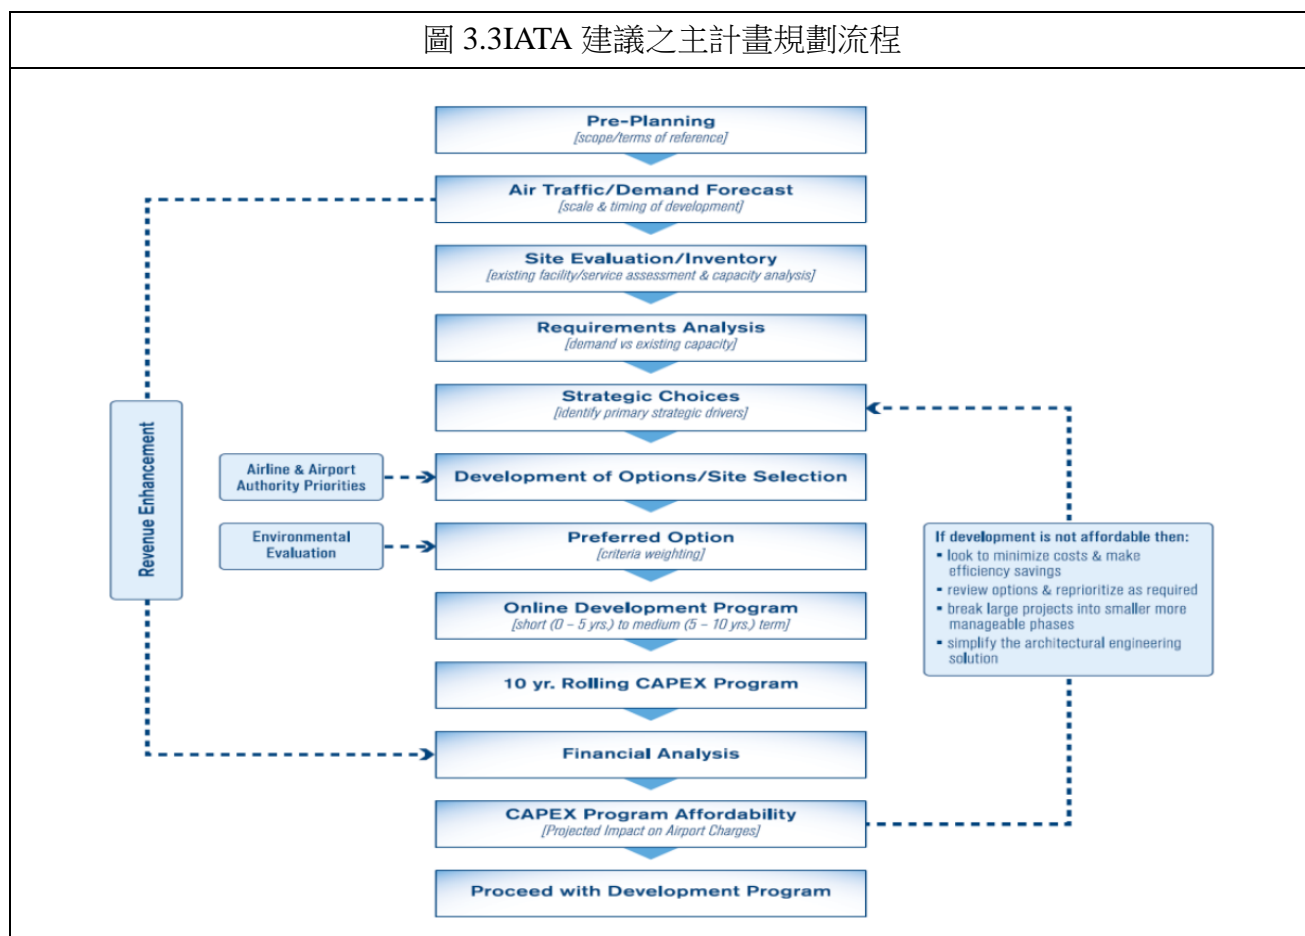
圖 3.3IATA 建議之主計畫規劃流程

Pre-Planning
[scope/terms of reference]

Air Traffic/Demand Forecast
[scale & timing of development]

Site Evaluation/Inventory
[existing facility/service assessment & capacity analysis]

Requirements Analysis
[demand vs existing capacity]

Strategic Choices
[identify primary strategic drivers]

Airline & Airport Authority Priorities

Development of Options/Site Selection

Environmental Evaluation

Preferred Option
[criteria weighting]

Online Development Program
[short (0 – 5 yrs.) to medium (5 – 10 yrs.) term]

10 yr. Rolling CAPEX Program

Financial Analysis

CAPEX Program Affordability
[Projected Impact on Airport Charges]

Proceed with Development Program

Revenue Enhancement

If development is not affordable then:
- look to minimize costs & make efficiency savings
- review options & reprioritize as required
- break large projects into smaller more manageable phases
- simplify the architectural engineering solution